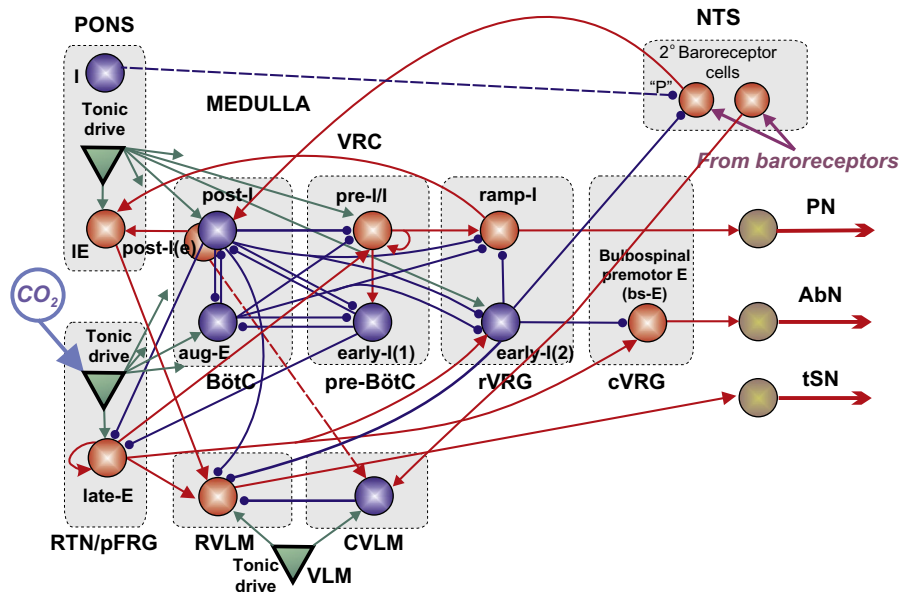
PONS

NTS

2° Baroreceptor cells

"P"

I

Tonic drive

MEDULLA

VRC

From baroreceptors

IE

post-I

post-I(e)

pre-I/I

ramp-I

PN

$CO_2$

Bulbospinal premotor E (bs-E)

AbN

Tonic drive

aug-E

early-I(1)

early-I(2)

BötC

pre-BötC

rVRG

cVRG

tSN

late-E

RTN/pFRG

RVLM

CVLM

Tonic drive

VLM